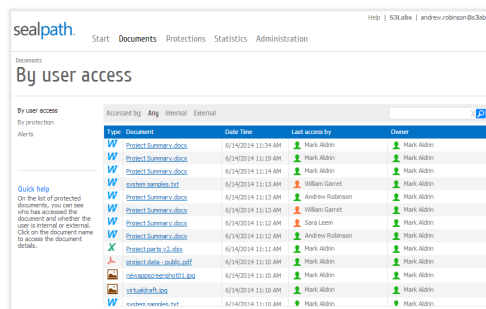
sealpath.

Help | S3Labs | andrew.robinson@s3lab

Start Documents Protections Statistics Administration

Documents

By user access

By user access
By protection
Alerts

Quick help
On the list of protected documents, you can see who has accessed the document and whether the user is internal or external. Click on the document name to access the document details.

Accessed by: Any Internal External

| Type | Document | Date Time | Last access by | Owner |
|---|---|---|---|---|
| W | Project Summary.docx | 6/14/2014 11:19 AM | Mark Aldrin | Mark Aldrin |
| W | Project Summary.docx | 6/14/2014 11:15 AM | Mark Aldrin | Mark Aldrin |
| W | Project Summary.docx | 6/14/2014 11:14 AM | Mark Aldrin | Mark Aldrin |
| W | system samples.txt | 6/14/2014 11:13 AM | William Garret | Mark Aldrin |
| W | Project Summary.docx | 6/14/2014 11:13 AM | Andrew Robinson | Mark Aldrin |
| W | Project Summary.docx | 6/14/2014 11:13 AM | William Garret | Mark Aldrin |
| W | Project Summary.docx | 6/14/2014 11:12 AM | Sara Leen | Mark Aldrin |
| W | Project Summary.docx | 6/14/2014 11:12 AM | Mark Aldrin | Mark Aldrin |
| X | Project parts v2.xlsx | 6/14/2014 11:11 AM | Mark Aldrin | Mark Aldrin |
|  | project data - public.pdf | 6/14/2014 11:10 AM | Mark Aldrin | Mark Aldrin |
|  | newappscreenshot01.jpg | 6/14/2014 11:10 AM | Mark Aldrin | Mark Aldrin |
|  | virtualdraft.jpg | 6/14/2014 11:10 AM | Mark Aldrin | Mark Aldrin |
| W | system samples.txt | 6/14/2014 11:10 AM | Mark Aldrin | Mark Aldrin |